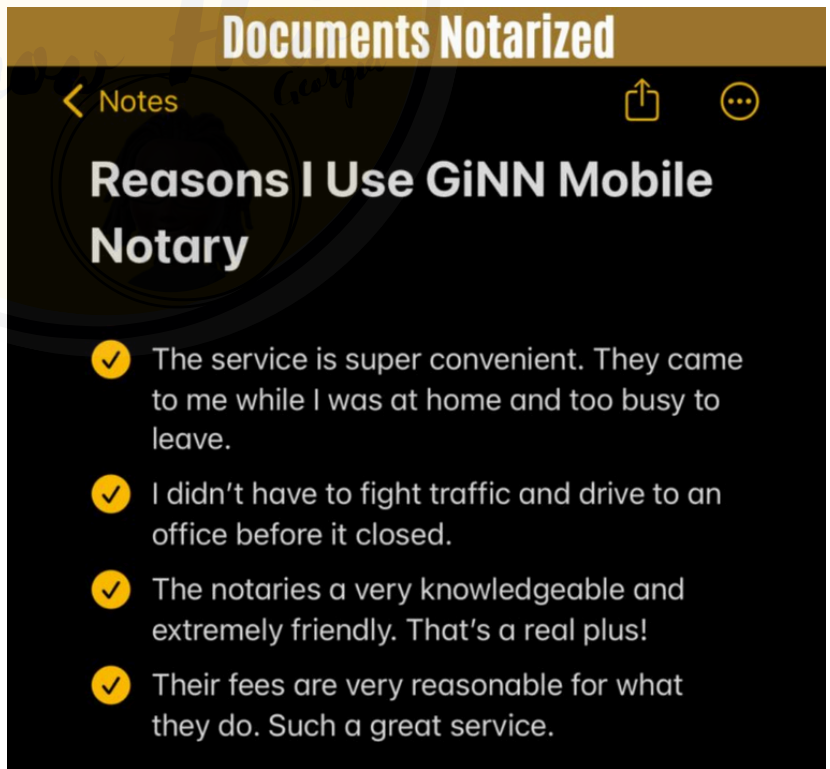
Documents Notarized

Notes

Reasons I Use GiNN Mobile Notary

The service is super convenient. They came to me while I was at home and too busy to leave.

I didn't have to fight traffic and drive to an office before it closed.

The notaries a very knowledgeable and extremely friendly. That's a real plus!

Their fees are very reasonable for what they do. Such a great service.